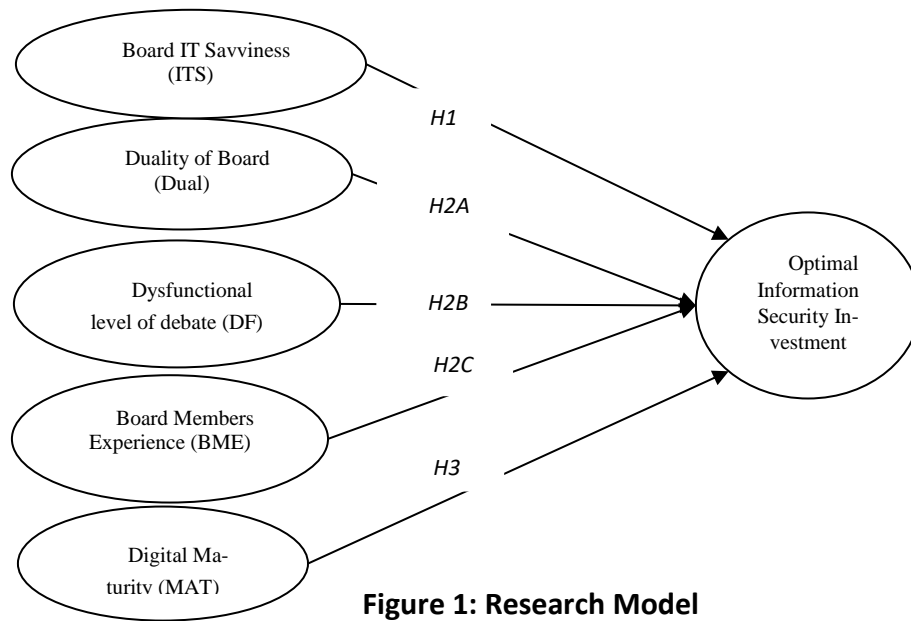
Board IT Savviness (ITS)

H1

Duality of Board (Dual)

H2A

Dysfunctional level of debate (DF)

H2B

Optimal Information Security Investment

H2C

Board Members Experience (BME)

H3

Digital Maturity (MAT)

Figure 1: Research Model